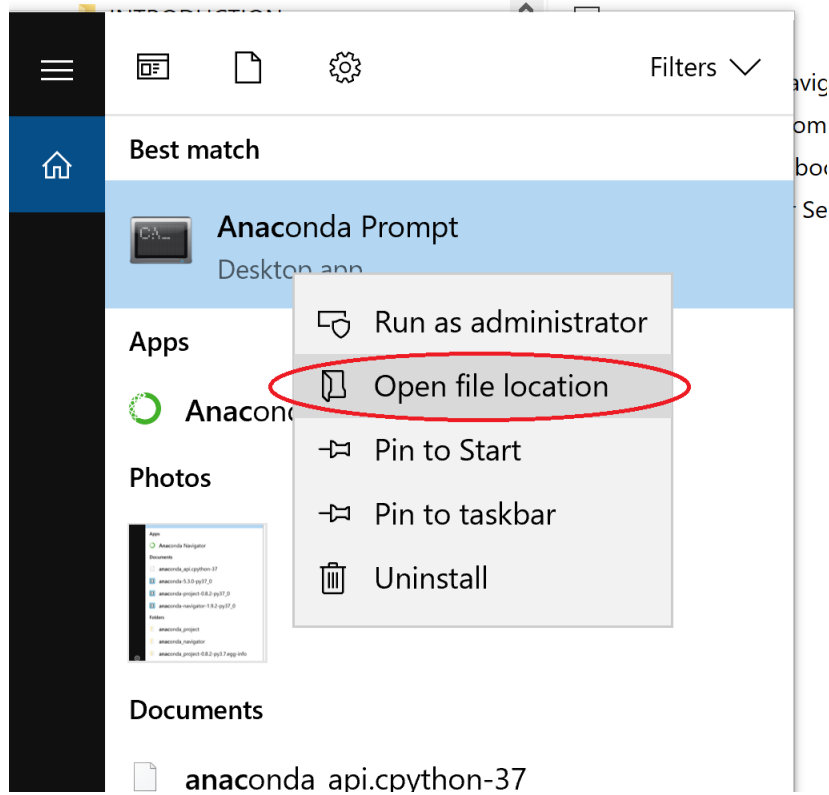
INTRODUCTION

Filters

avig
om
boo
Se

Best match

C:\_

Anaconda Prompt

Desktop app

Run as administrator

Open file location

Pin to Start

Pin to taskbar

Uninstall

Apps

Anacon

Photos

Apps
Anaconda Navigator
Documents
anaconda_api.cpython-37
anaconda-5.3.0-py37_0
anaconda-project-0.8.2-py37_0
anaconda-navigator-1.9.2-py37_0
Folders
anaconda_project
anaconda_navigator
anaconda_project-0.8.2-py3.7.egg-info

Documents

anaconda_api.cpython-37